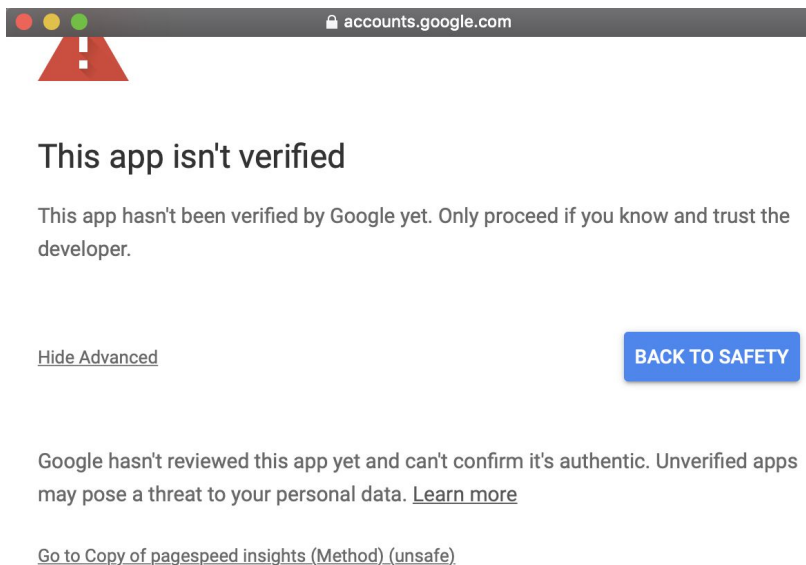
accounts.google.com

This app isn't verified

This app hasn't been verified by Google yet. Only proceed if you know and trust the developer.

Hide Advanced

BACK TO SAFETY

Google hasn't reviewed this app yet and can't confirm it's authentic. Unverified apps may pose a threat to your personal data. Learn more

Go to Copy of pagespeed insights (Method) (unsafe)